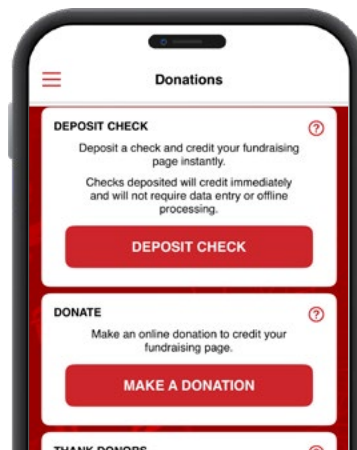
Donations

DEPOSIT CHECK

Deposit a check and credit your fundraising page instantly.

Checks deposited will credit immediately and will not require data entry or offline processing.

DEPOSIT CHECK

DONATE

Make an online donation to credit your fundraising page.

MAKE A DONATION

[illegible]